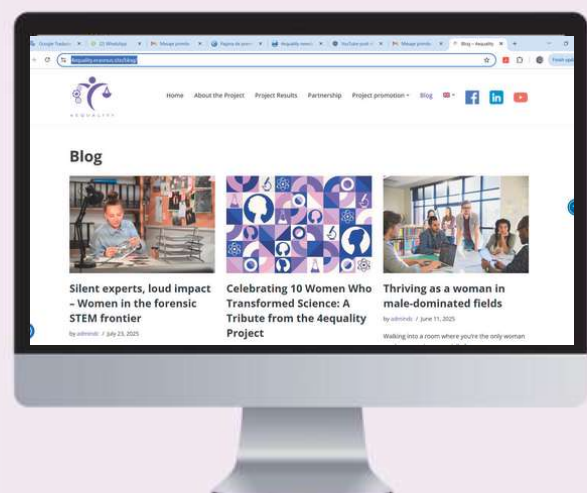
Google Traduc | (2) WhatsApp | Mesaje primite | Pagina de pornire | 4equality | YouTube | Mesaje primite | Blog – 4equality

4equality.erasmus.site/blog/

4EQUALITY

Home About the Project Project Results Partnership Project promotion Blog

Blog

Silent experts, loud impact – Women in the forensic STEM frontier

by adminds / July 23, 2025

Celebrating 10 Women Who Transformed Science: A Tribute from the 4equality Project

Thriving as a woman in male-dominated fields

by adminds / June 11, 2025

Walking into a room where you're the only woman